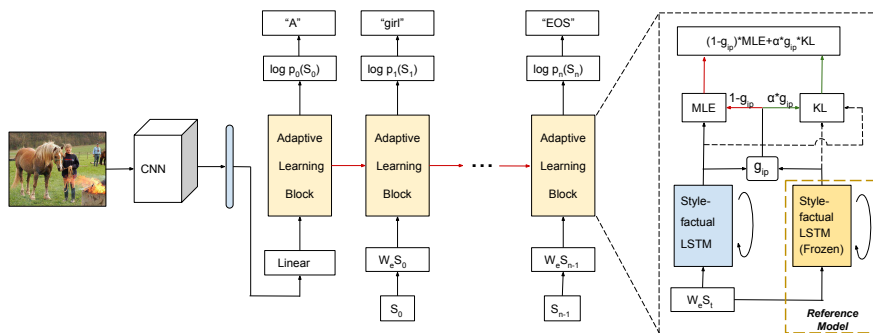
"A"

"girl"

"EOS"

log $p_0(S_0)$

log $p_1(S_1)$

log $p_n(S_n)$

CNN

Adaptive Learning Block

Adaptive Learning Block

···

Adaptive Learning Block

Linear

$W_eS_0$

$W_eS_{n-1}$

$S_0$

$S_{n-1}$

$(1-g_{ip})$*MLE+α*$g_{ip}$*KL

MLE

$1-g_{ip}$

α*$g_{ip}$

KL

$g_{ip}$

Style-factual LSTM

Style-factual LSTM (Frozen)

$W_eS_t$

Reference Model